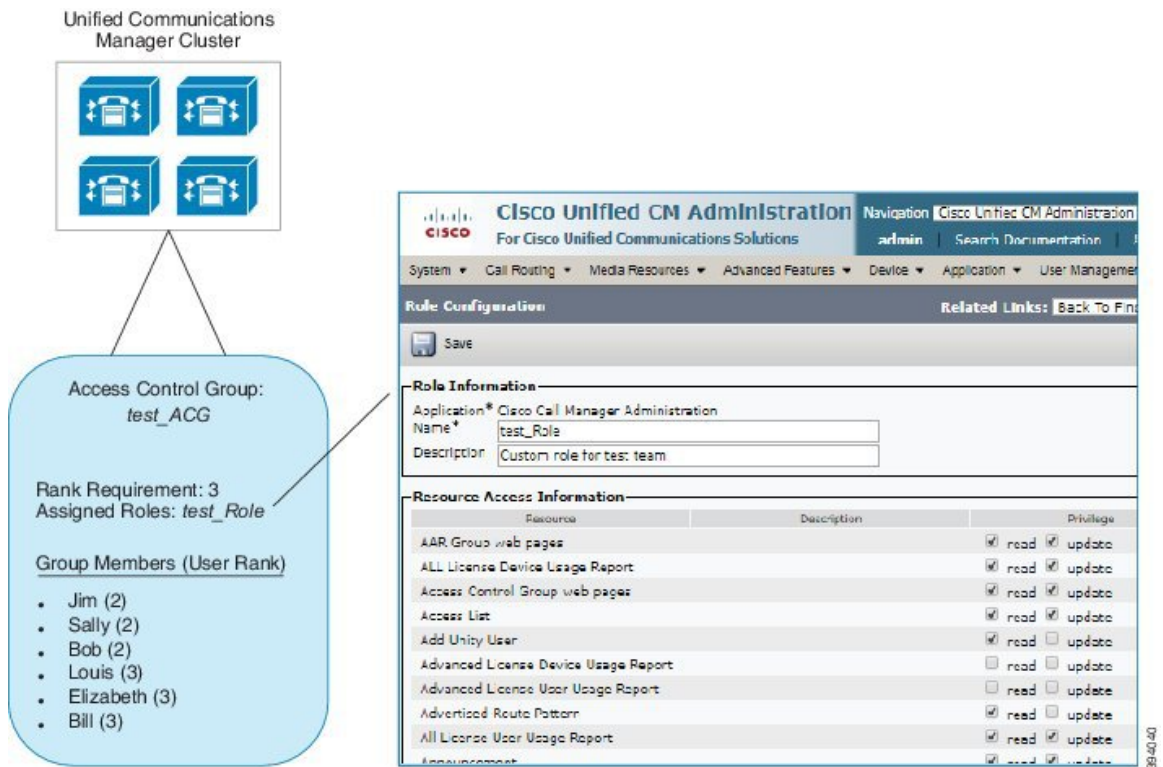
Unified Communications Manager Cluster

Access Control Group: test_ACG

Rank Requirement: 3
Assigned Roles: test_Role

Group Members (User Rank)

- Jim (2)
- Sally (2)
- Bob (2)
- Louis (3)
- Elizabeth (3)
- Bill (3)

cisco Cisco Unified CM Administration
For Cisco Unified Communications Solutions

Navigation Cisco Unified CM Administration
admin | Search Documentation |

System ▾ Call Routing ▾ Media Resources ▾ Advanced Features ▾ Device ▾ Application ▾ User Managemer

Role Configuration
Related Links: Back To Fin

Save

Role Information
Application* Cisco Call Manager Administration
Name* test_Role
Description Custom role for test team

Resource Access Information

| Resource | Description | Privilege |
|---|---|---|
| AAR Group web pages | | ☑ read ☑ update |
| ALL License Device Usage Report | | ☑ read ☑ update |
| Access Control Group web pages | | ☑ read ☑ update |
| Access List | | ☑ read ☑ update |
| Add Unity User | | ☑ read ☐ update |
| Advanced License Device Usage Report | | ☐ read ☐ update |
| Advanced License User Usage Report | | ☐ read ☐ update |
| Advertised Route Pattern | | ☑ read ☐ update |
| All License User Usage Report | | ☑ read ☑ update |
| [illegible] | | ☑ read ☑ update |

394040